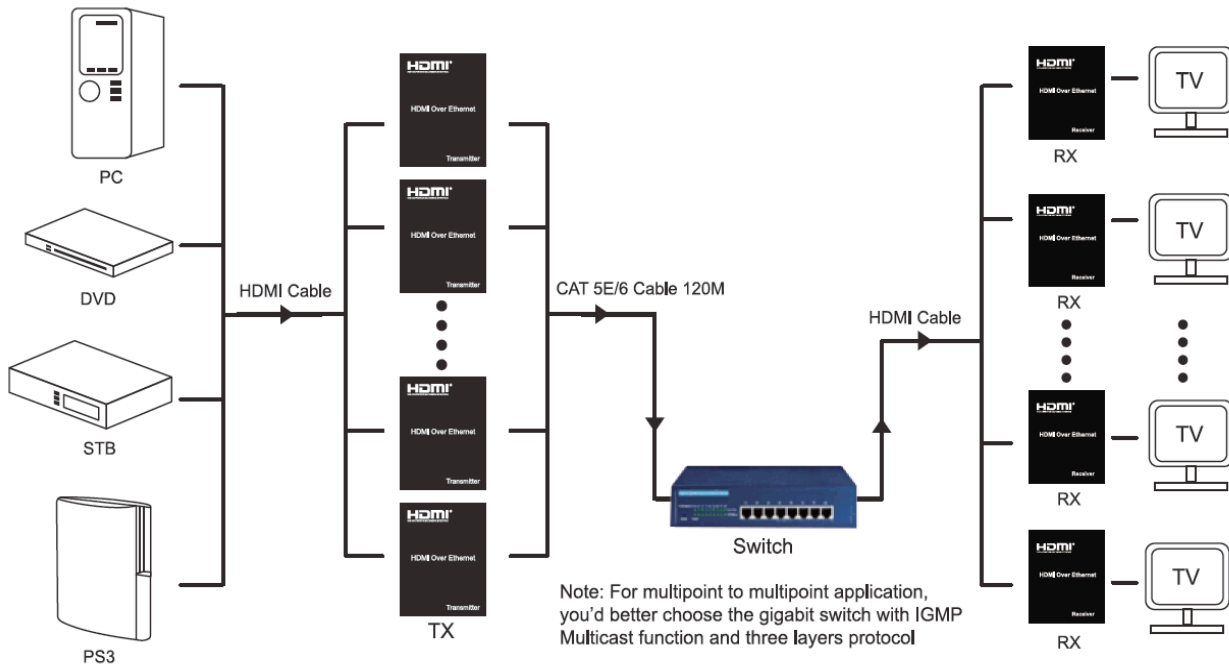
PC

DVD

STB

PS3

HDMI Cable

HDMI
HDMI Over Ethernet
Transmitter

HDMI
HDMI Over Ethernet
Transmitter

HDMI
HDMI Over Ethernet
Transmitter

HDMI
HDMI Over Ethernet
Transmitter

TX

CAT 5E/6 Cable 120M

Switch

Note: For multipoint to multipoint application, you'd better choose the gigabit switch with IGMP Multicast function and three layers protocol

HDMI Cable

HDMI
HDMI Over Ethernet
Receiver
RX

HDMI
HDMI Over Ethernet
Receiver
RX

HDMI
HDMI Over Ethernet
Receiver
RX

HDMI
HDMI Over Ethernet
Receiver
RX

TV

TV

TV

TV